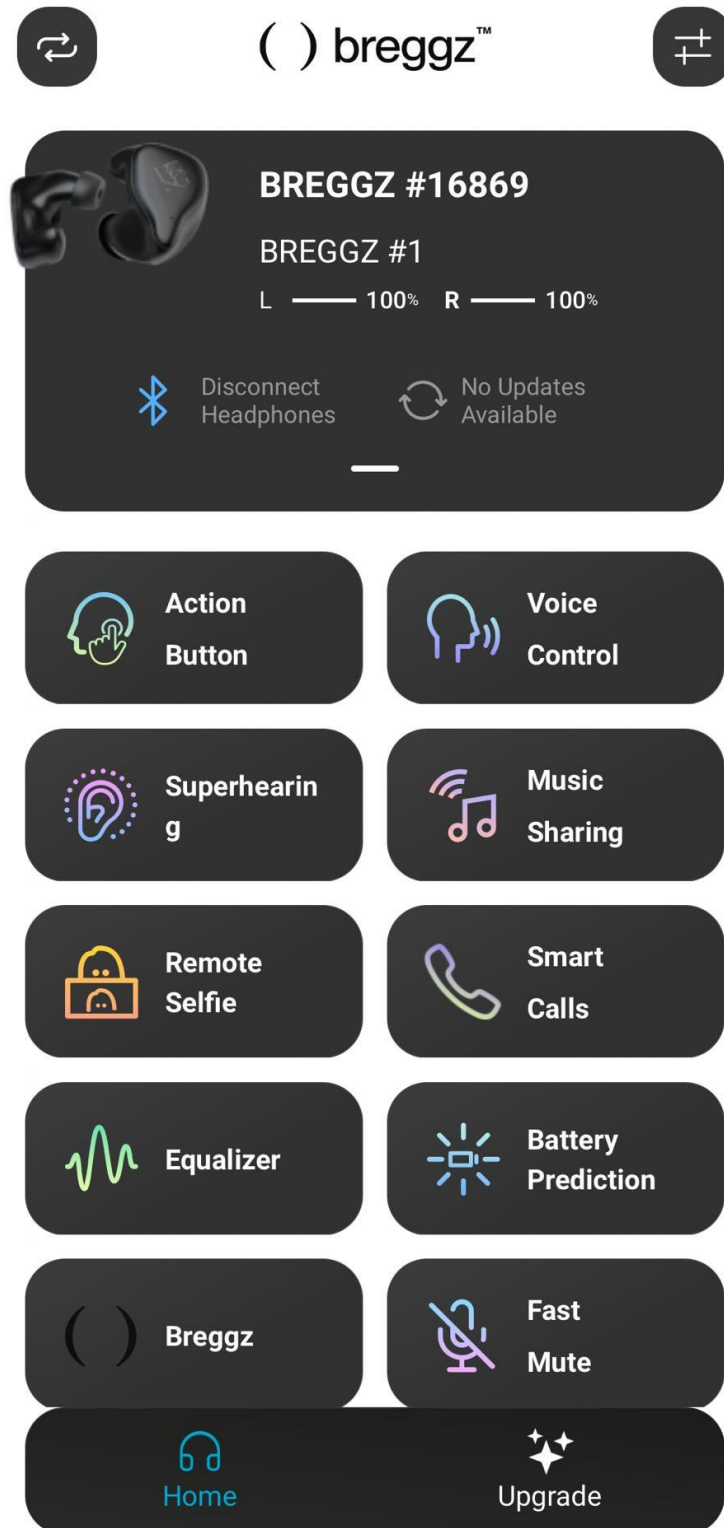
( ) breggz™

BREGGZ #16869

BREGGZ #1

L 100% R 100%

Disconnect Headphones

No Updates Available

Action Button

Voice Control

Superhearin g

Music Sharing

Remote Selfie

Smart Calls

Equalizer

Battery Prediction

Breggz

Fast Mute

Home

Upgrade